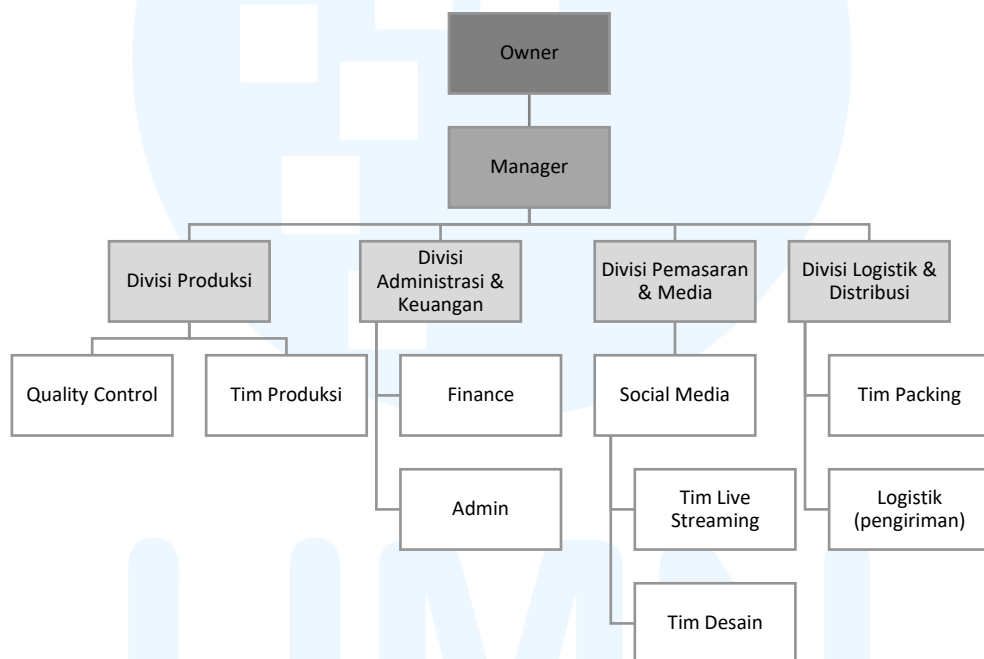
Owner

Manager

Divisi Produksi

Divisi Administrasi & Keuangan

Divisi Pemasaran & Media

Divisi Logistik & Distribusi

Quality Control

Tim Produksi

Finance

Admin

Social Media

Tim Live Streaming

Tim Desain

Tim Packing

Logistik (pengiriman)